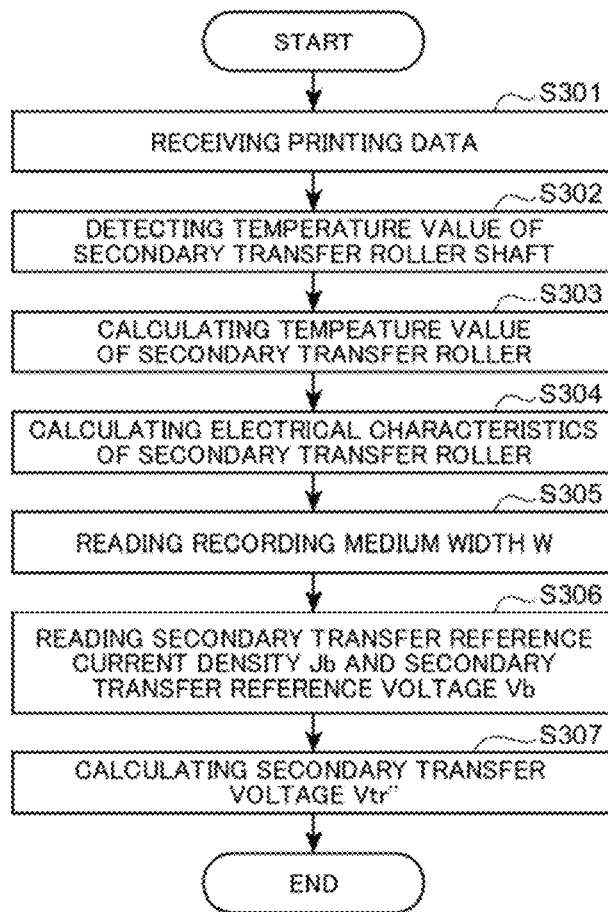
START

S301

RECEIVING PRINTING DATA

S302

DETECTING TEMPERATURE VALUE OF SECONDARY TRANSFER ROLLER SHAFT

S303

CALCULATING TEMPEATURE VALUE OF SECONDARY TRANSFER ROLLER

S304

CALCULATING ELECTRICAL CHARACTERISTICS OF SECONDARY TRANSFER ROLLER

S305

READING RECORDING MEDIUM WIDTH W

S306

READING SECONDARY TRANSFER REFERENCE CURRENT DENSITY Jb AND SECONDARY TRANSFER REFERENCE VOLTAGE Vb

S307

CALCULATING SECONDARY TRANSFER VOLTAGE Vtr''

END